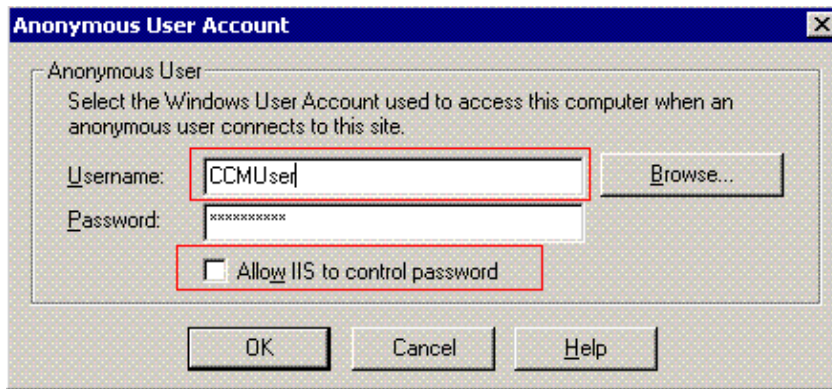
Anonymous User Account

Anonymous User

Select the Windows User Account used to access this computer when an anonymous user connects to this site.

Username: CCMUser

Browse...

Password: **********

Allow IIS to control password

OK

Cancel

Help